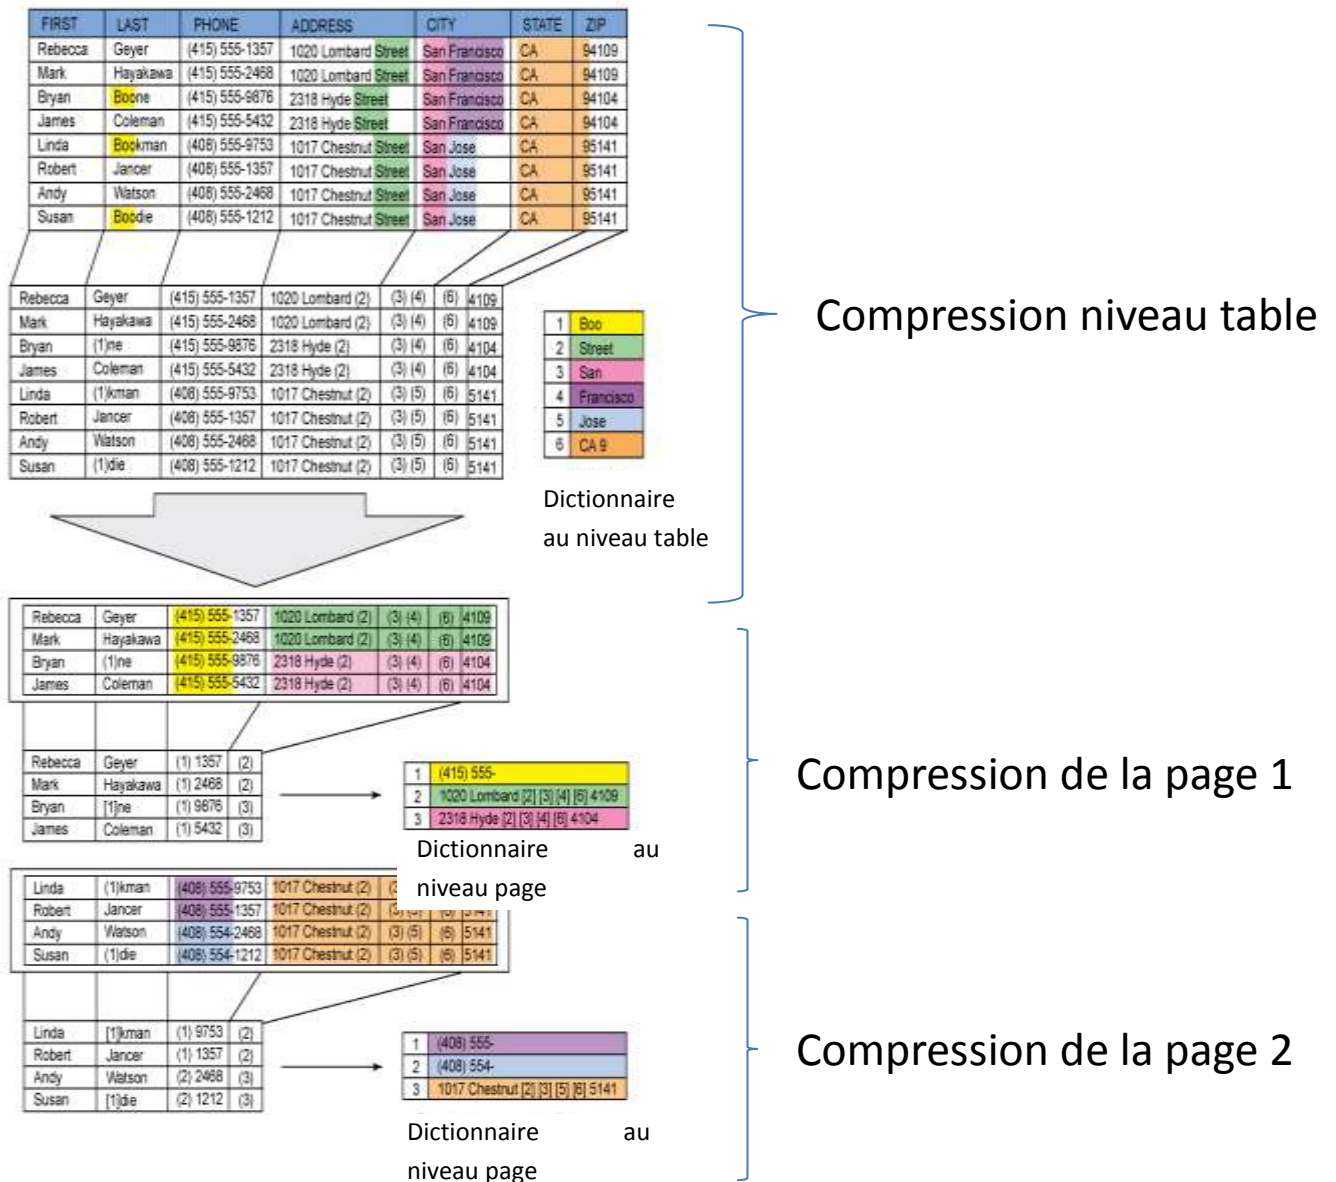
| FIRST | LAST | PHONE | ADDRESS | CITY | STATE | ZIP |
|---|---|---|---|---|---|---|
| Rebecca | Geyer | (415) 555-1357 | 1020 Lombard Street | San Francisco | CA | 94109 |
| Mark | Hayakawa | (415) 555-2468 | 1020 Lombard Street | San Francisco | CA | 94109 |
| Bryan | Boone | (415) 555-9876 | 2318 Hyde Street | San Francisco | CA | 94104 |
| James | Coleman | (415) 555-5432 | 2318 Hyde Street | San Francisco | CA | 94104 |
| Linda | Bookman | (408) 555-9753 | 1017 Chestnut Street | San Jose | CA | 95141 |
| Robert | Jancer | (408) 555-1357 | 1017 Chestnut Street | San Jose | CA | 95141 |
| Andy | Watson | (408) 555-2468 | 1017 Chestnut Street | San Jose | CA | 95141 |
| Susan | Boodie | (408) 555-1212 | 1017 Chestnut Street | San Jose | CA | 95141 |

| | | | | | | |
|---|---|---|---|---|---|---|
| Rebecca | Geyer | (415) 555-1357 | 1020 Lombard (2) | (3) (4) | (6) | 4109 |
| Mark | Hayakawa | (415) 555-2468 | 1020 Lombard (2) | (3) (4) | (6) | 4109 |
| Bryan | (1)ne | (415) 555-9876 | 2318 Hyde (2) | (3) (4) | (6) | 4104 |
| James | Coleman | (415) 555-5432 | 2318 Hyde (2) | (3) (4) | (6) | 4104 |
| Linda | (1)kman | (408) 555-9753 | 1017 Chestnut (2) | (3) (5) | (6) | 5141 |
| Robert | Jancer | (408) 555-1357 | 1017 Chestnut (2) | (3) (5) | (6) | 5141 |
| Andy | Watson | (408) 555-2468 | 1017 Chestnut (2) | (3) (5) | (6) | 5141 |
| Susan | (1)die | (408) 555-1212 | 1017 Chestnut (2) | (3) (5) | (6) | 5141 |

| | |
|---|---|
| 1 | Boo |
| 2 | Street |
| 3 | San |
| 4 | Francisco |
| 5 | Jose |
| 6 | CA 9 |

Dictionnaire au niveau table

Compression niveau table

| | | | | | | |
|---|---|---|---|---|---|---|
| Rebecca | Geyer | (415) 555-1357 | 1020 Lombard (2) | (3) (4) | (6) | 4109 |
| Mark | Hayakawa | (415) 555-2468 | 1020 Lombard (2) | (3) (4) | (6) | 4109 |
| Bryan | (1)ne | (415) 555-9876 | 2318 Hyde (2) | (3) (4) | (6) | 4104 |
| James | Coleman | (415) 555-5432 | 2318 Hyde (2) | (3) (4) | (6) | 4104 |

| | | | |
|---|---|---|---|
| Rebecca | Geyer | (1) 1357 | (2) |
| Mark | Hayakawa | (1) 2468 | (2) |
| Bryan | [1]ne | (1) 9876 | (3) |
| James | Coleman | (1) 5432 | (3) |

| | |
|---|---|
| 1 | (415) 555- |
| 2 | 1020 Lombard [2] [3] [4] [6] 4109 |
| 3 | 2318 Hyde [2] [3] [4] [6] 4104 |

Dictionnaire au niveau page

Compression de la page 1

| | | | | | | |
|---|---|---|---|---|---|---|
| Linda | (1)kman | (408) 555-9753 | 1017 Chestnut (2) | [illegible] | | |
| Robert | Jancer | (408) 555-1357 | 1017 Chestnut (2) | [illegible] | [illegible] | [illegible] |
| Andy | Watson | (408) 554-2468 | 1017 Chestnut (2) | (3) (5) | (6) | 5141 |
| Susan | (1)die | (408) 554-1212 | 1017 Chestnut (2) | (3) (5) | (6) | 5141 |

| | | | |
|---|---|---|---|
| Linda | [1]kman | (1) 9753 | (2) |
| Robert | Jancer | (1) 1357 | (2) |
| Andy | Watson | (2) 2468 | (3) |
| Susan | [1]die | (2) 1212 | (3) |

| | |
|---|---|
| 1 | (408) 555- |
| 2 | (408) 554- |
| 3 | 1017 Chestnut [2] [3] [5] [6] 5141 |

Dictionnaire au niveau page

Compression de la page 2